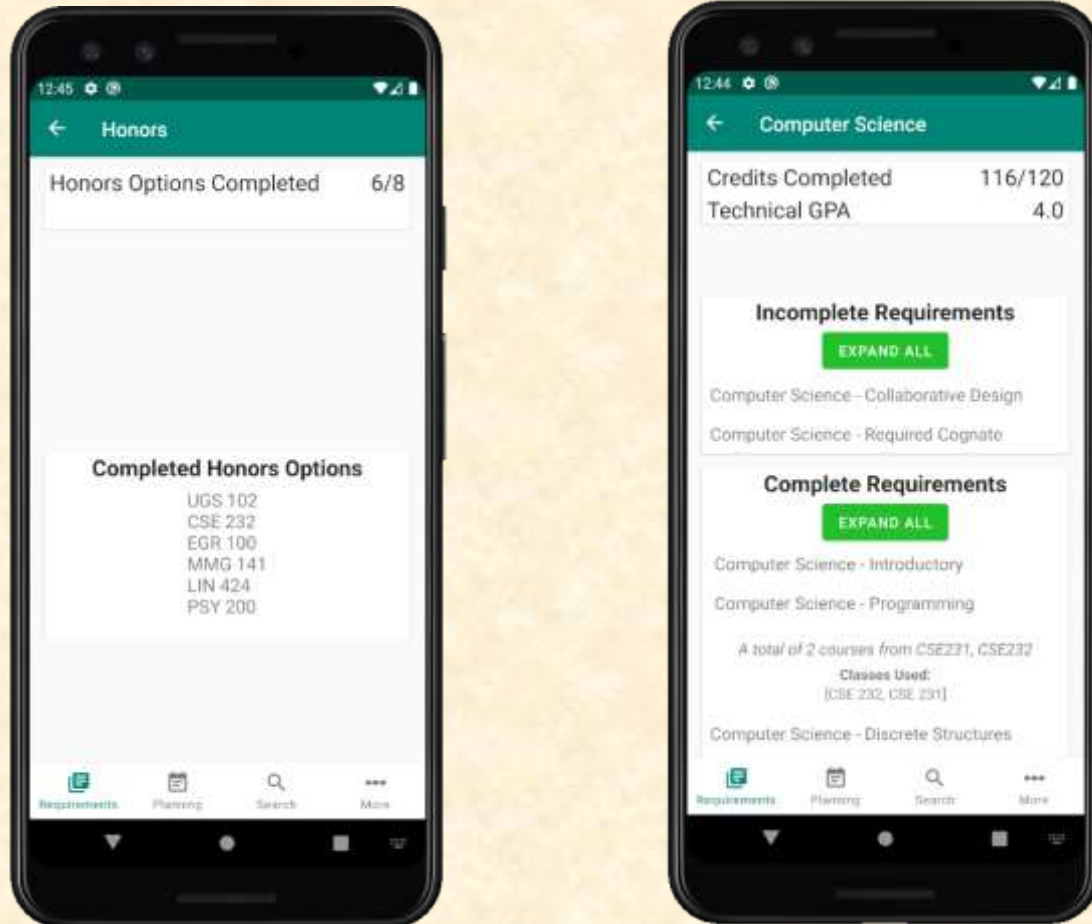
12:45

Honors

Honors Options Completed 6/8

Completed Honors Options

UGS 102
CSE 232
EGR 100
MMG 141
LIN 424
PSY 200

Requirements Planning Search More

12:44

Computer Science

Credits Completed 116/120
Technical GPA 4.0

Incomplete Requirements

EXPAND ALL

Computer Science - Collaborative Design

Computer Science - Required Cognate

Complete Requirements

EXPAND ALL

Computer Science - Introductory

Computer Science - Programming

A total of 2 courses from CSE231, CSE232

Classes Used:
[CSE 232, CSE 231]

Computer Science - Discrete Structures

Requirements Planning Search More